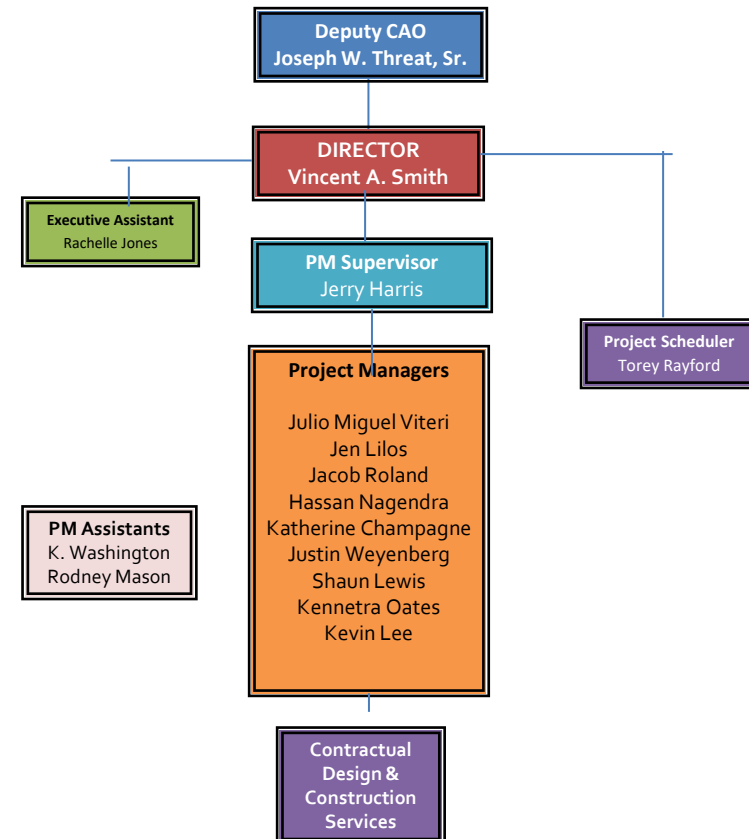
Deputy CAO
Joseph W. Threat, Sr.

DIRECTOR
Vincent A. Smith

Executive Assistant
Rachelle Jones

PM Supervisor
Jerry Harris

Project Scheduler
Torey Rayford

Project Managers

Julio Miguel Viteri
Jen Lilos
Jacob Roland
Hassan Nagendra
Katherine Champagne
Justin Weyenberg
Shaun Lewis
Kennetra Oates
Kevin Lee

PM Assistants
K. Washington
Rodney Mason

Contractual Design & Construction Services